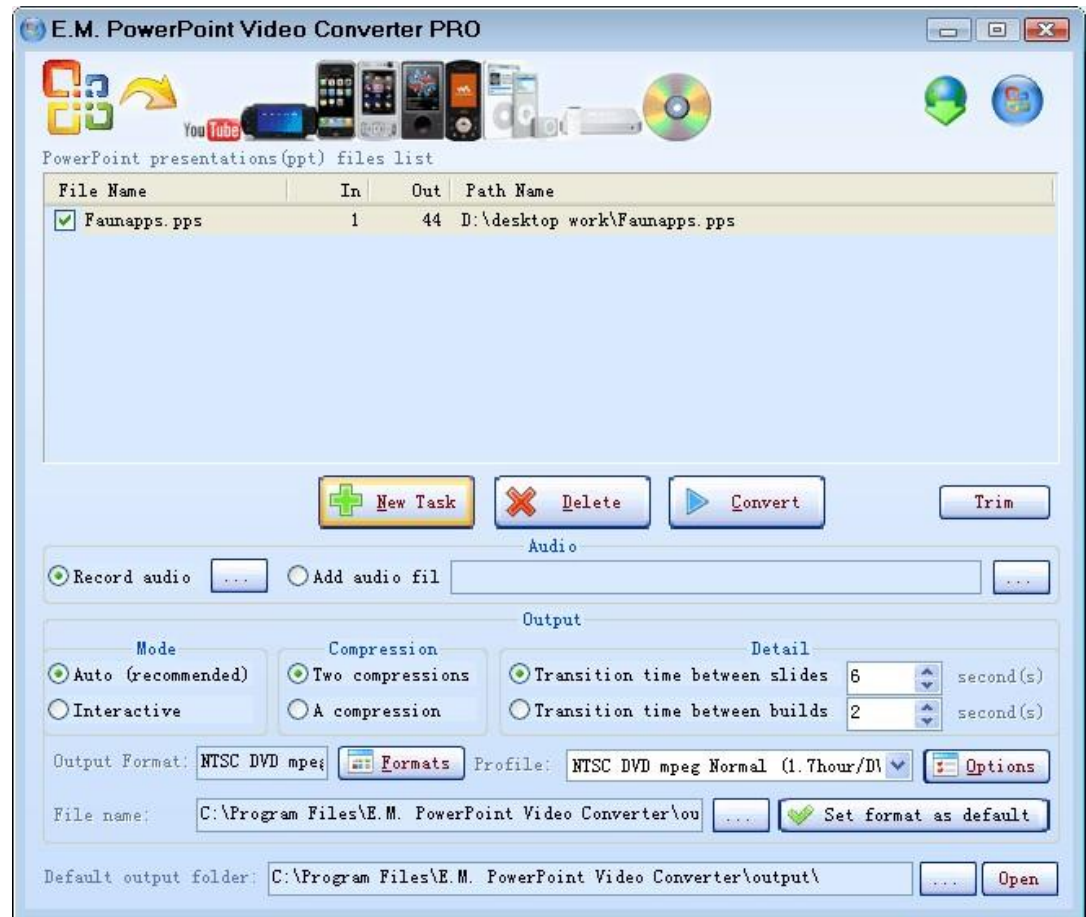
E.M. PowerPoint Video Converter PRO

You Tube

PowerPoint presentations(ppt) files list

| File Name | In | Out | Path Name |
|---|---|---|---|
| Faunapps.pps | 1 | 44 | D:\desktop work\Faunapps.pps |

New Task
Delete
Convert
Trim

Audio
Record audio ...
Add audio fil ...

Output
Mode
Auto (recommended)
Interactive

Compression
Two compressions
A compression

Detail
Transition time between slides 6 second(s)
Transition time between builds 2 second(s)

Output Format: NTSC DVD mpeg
Formats
Profile: NTSC DVD mpeg Normal (1.7hour/D\
Options

File name: C:\Program Files\E.M. PowerPoint Video Converter\ou ...
Set format as default

Default output folder: C:\Program Files\E.M. PowerPoint Video Converter\output\ ...
Open